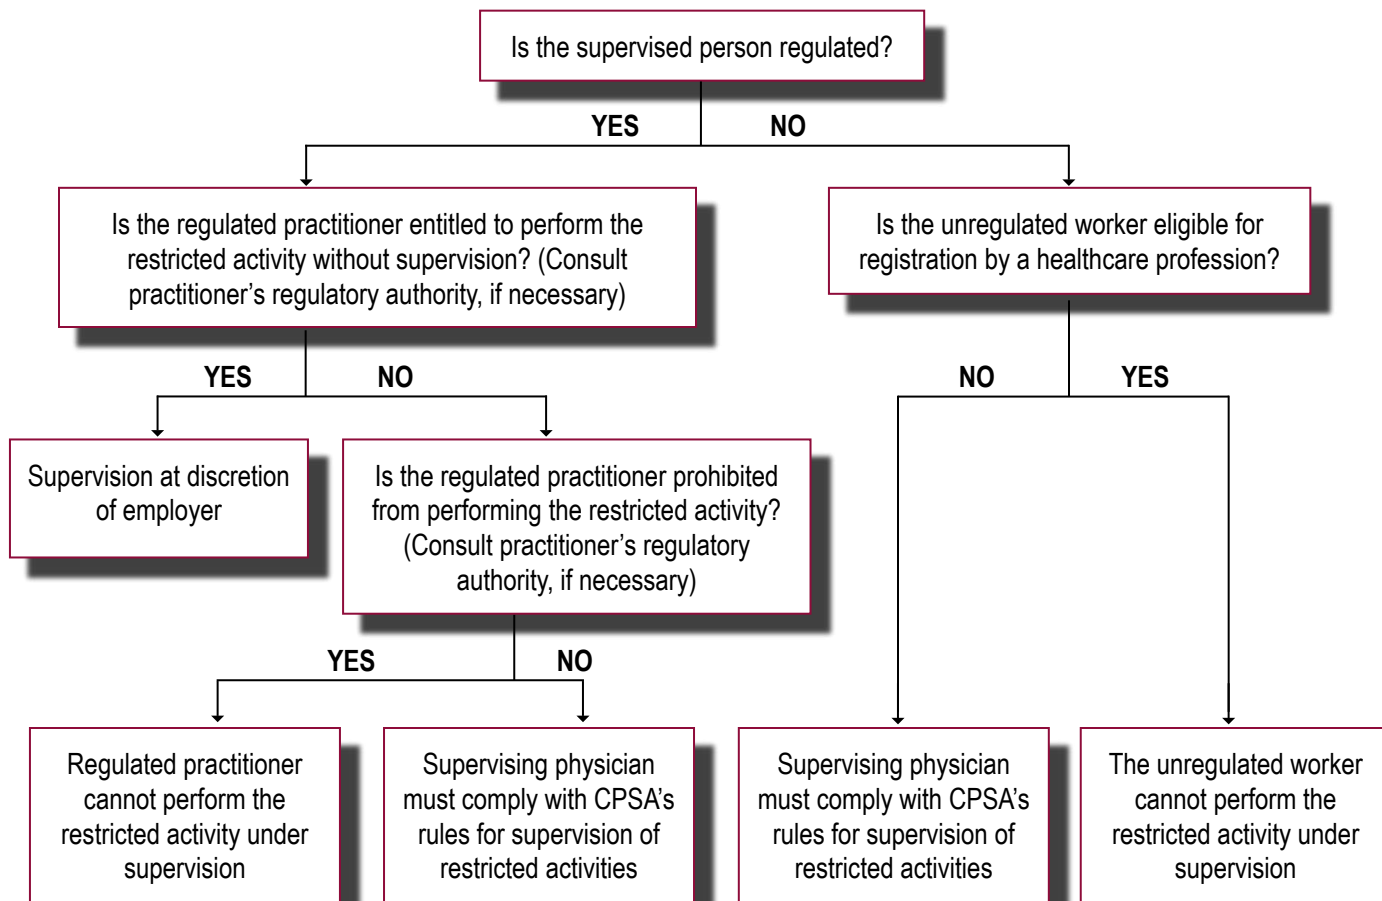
Is the supervised person regulated?

YES

NO

Is the regulated practitioner entitled to perform the restricted activity without supervision? (Consult practitioner's regulatory authority, if necessary)

Is the unregulated worker eligible for registration by a healthcare profession?

YES

NO

NO

YES

Supervision at discretion of employer

Is the regulated practitioner prohibited from performing the restricted activity? (Consult practitioner's regulatory authority, if necessary)

YES

NO

Regulated practitioner cannot perform the restricted activity under supervision

Supervising physician must comply with CPSA's rules for supervision of restricted activities

Supervising physician must comply with CPSA's rules for supervision of restricted activities

The unregulated worker cannot perform the restricted activity under supervision